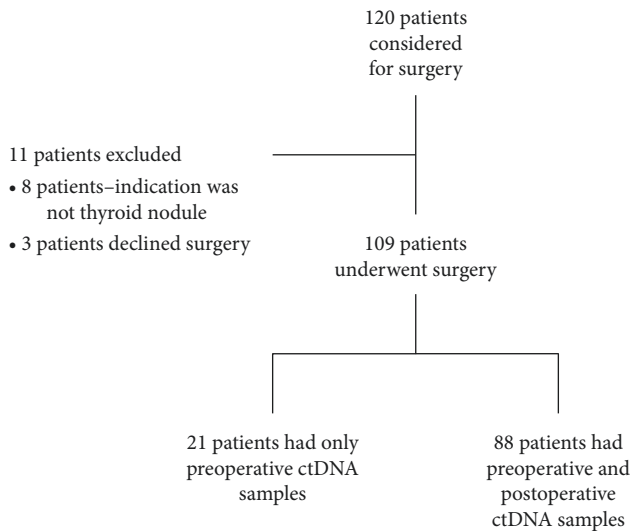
120 patients considered for surgery

11 patients excluded
• 8 patients–indication was not thyroid nodule
• 3 patients declined surgery

109 patients underwent surgery

21 patients had only preoperative ctDNA samples

88 patients had preoperative and postoperative ctDNA samples